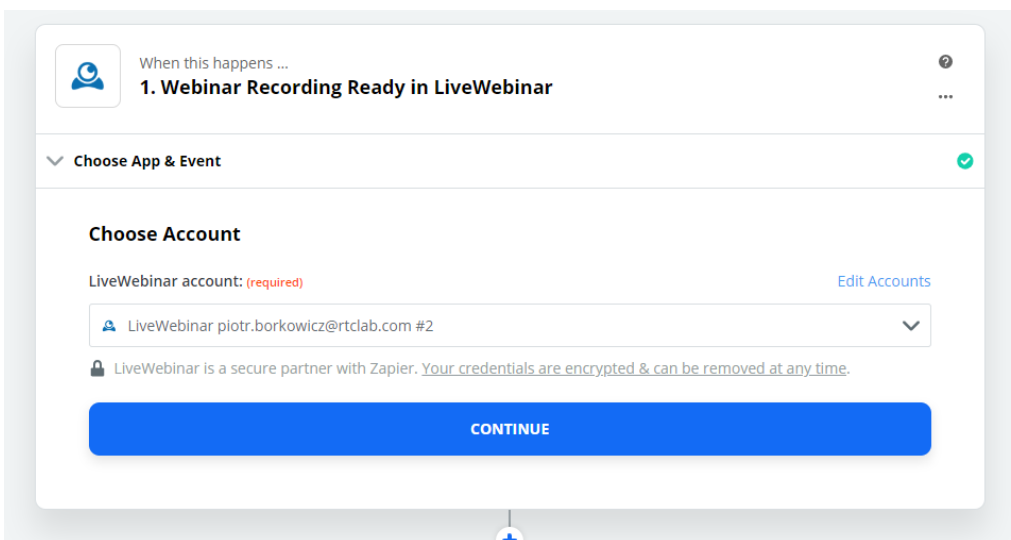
When this happens ...
1. Webinar Recording Ready in LiveWebinar

Choose App & Event

Choose Account

LiveWebinar account: (required)

Edit Accounts

LiveWebinar piotr.borkowicz@rtclab.com #2

LiveWebinar is a secure partner with Zapier. Your credentials are encrypted & can be removed at any time.

CONTINUE